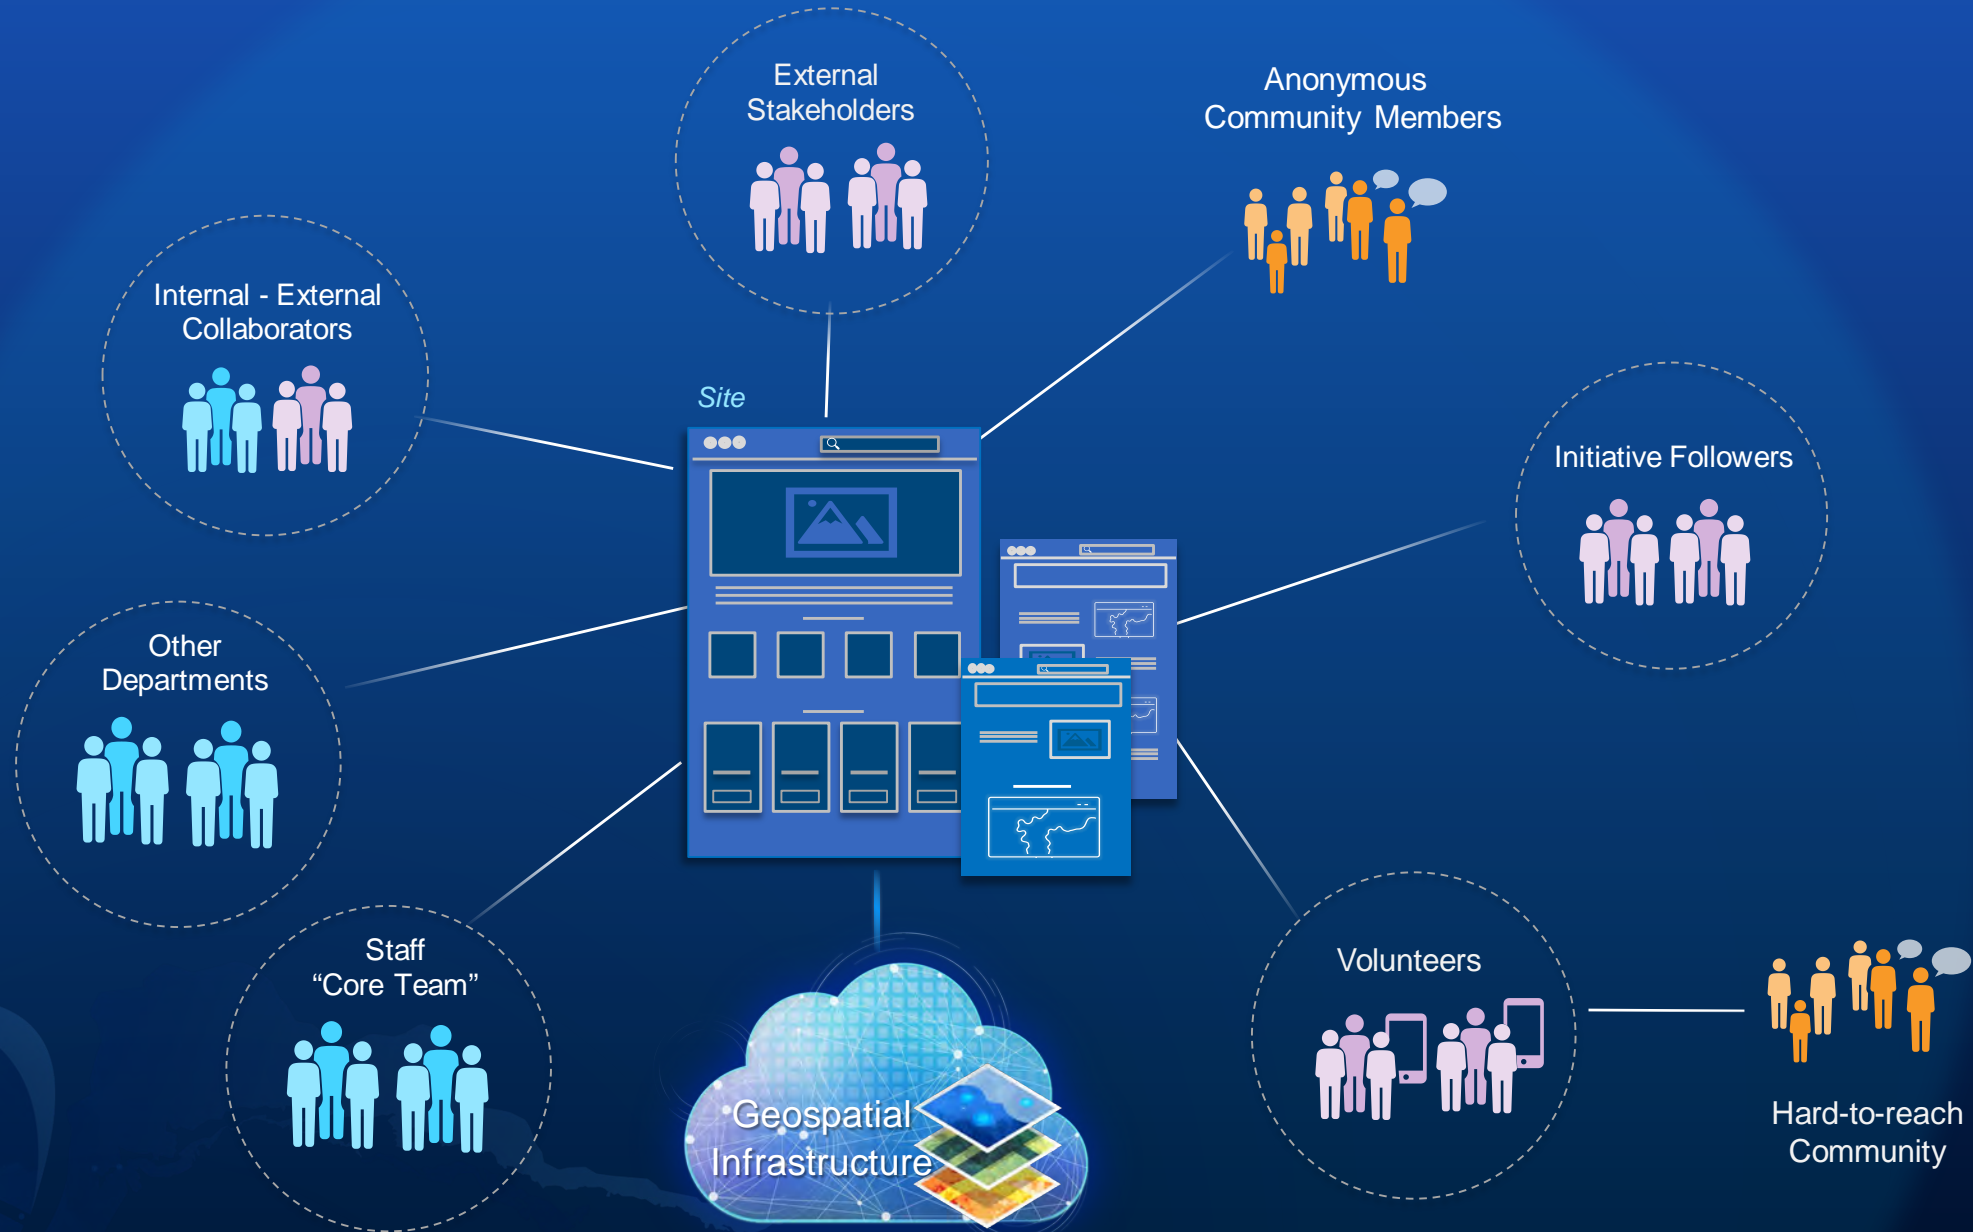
External Stakeholders

Anonymous Community Members

Internal - External Collaborators

Site

Initiative Followers

Other Departments

Staff "Core Team"

Volunteers

Hard-to-reach Community

Geospatial Infrastructure